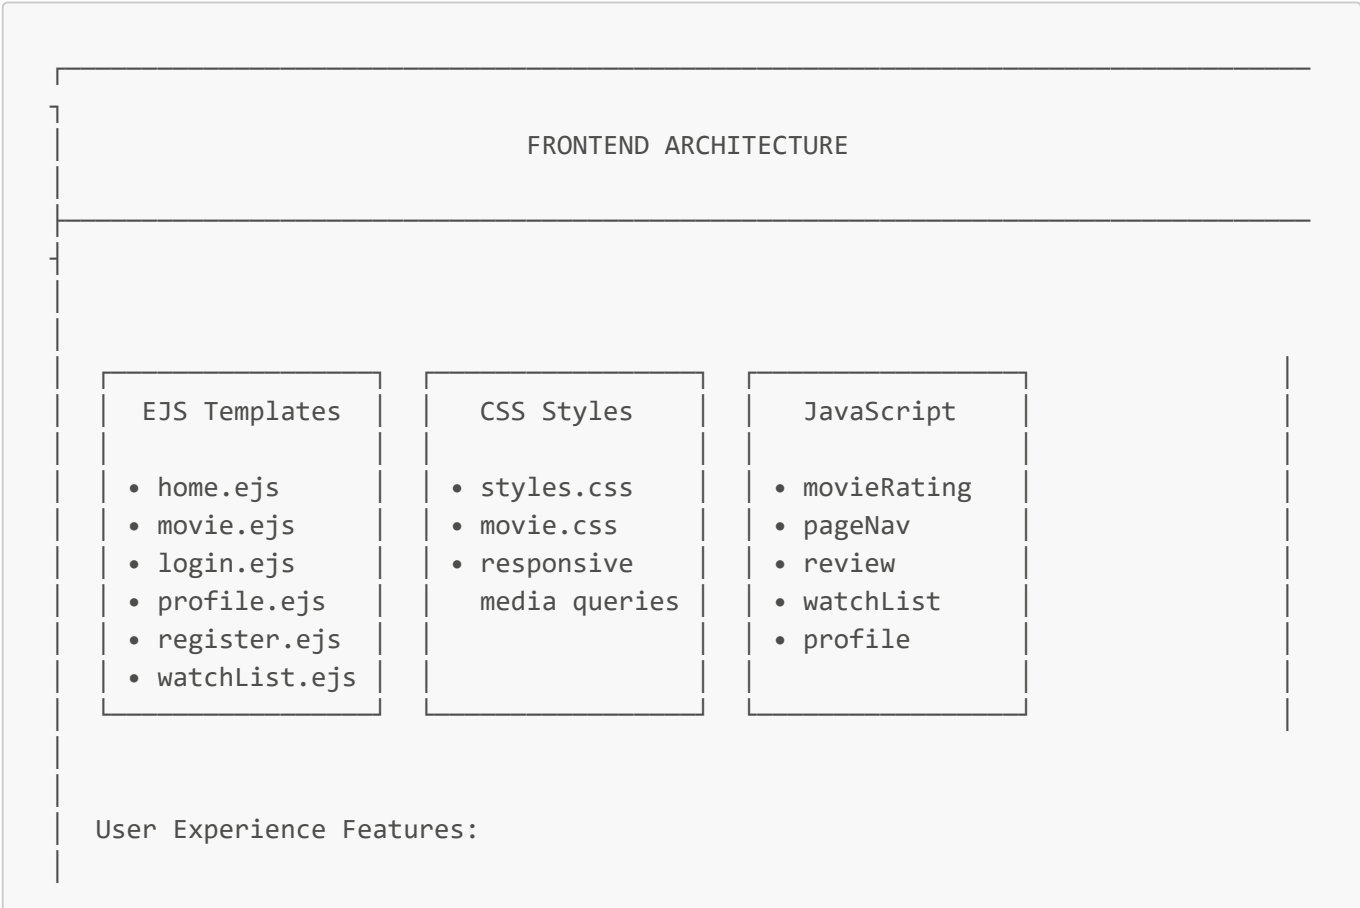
FRONTEND ARCHITECTURE

EJS Templates

• home.ejs
• movie.ejs
• login.ejs
• profile.ejs
• register.ejs
• watchList.ejs

CSS Styles

• styles.css
• movie.css
• responsive media queries

JavaScript

• movieRating
• pageNav
• review
• watchList
• profile

User Experience Features: